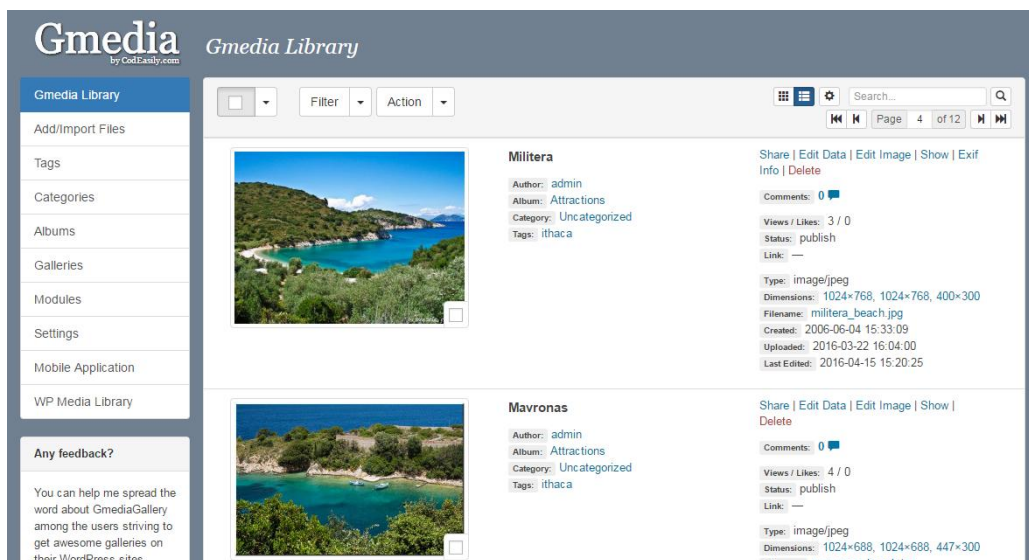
Gmedia
by CodEasily.com

Gmedia Library

Gmedia Library
Add/Import Files
Tags
Categories
Albums
Galleries
Modules
Settings
Mobile Application
WP Media Library

Any feedback?

You can help me spread the word about GmediaGallery among the users striving to get awesome galleries on their WordPress sites.

Filter
Action

Search...
Page 4 of 12

Militera
Author: admin
Album: Attractions
Category: Uncategorized
Tags: ithaca

Share | Edit Data | Edit Image | Show | Exif Info | Delete
Comments: 0
Views / Likes: 3 / 0
Status: publish
Link: —
Type: image/jpeg
Dimensions: 1024×768, 1024×768, 400×300
Filename: militera_beach.jpg
Created: 2006-06-04 15:33:09
Uploaded: 2016-03-22 16:04:00
Last Edited: 2016-04-15 15:20:25

Mavronas
Author: admin
Album: Attractions
Category: Uncategorized
Tags: ithaca

Share | Edit Data | Edit Image | Show | Delete
Comments: 0
Views / Likes: 4 / 0
Status: publish
Link: —
Type: image/jpeg
Dimensions: 1024×688, 1024×688, 447×300